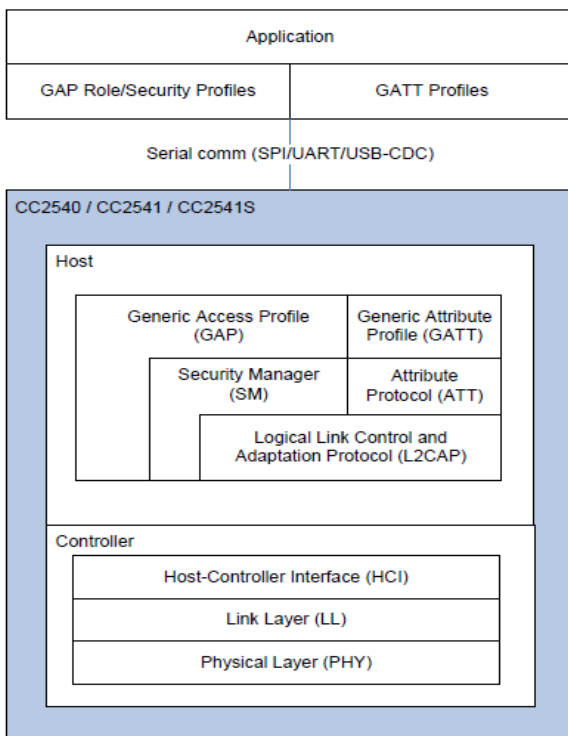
Application

GAP Role/Security Profiles

GATT Profiles

Serial comm (SPI/UART/USB-CDC)

CC2540 / CC2541 / CC2541S

Host

Generic Access Profile (GAP)

Generic Attribute Profile (GATT)

Security Manager (SM)

Attribute Protocol (ATT)

Logical Link Control and Adaptation Protocol (L2CAP)

Controller

Host-Controller Interface (HCI)

Link Layer (LL)

Physical Layer (PHY)